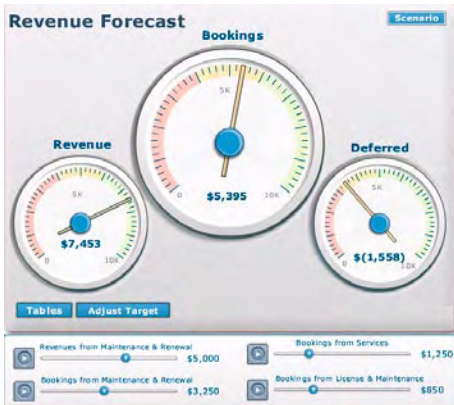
Revenue Forecast

Scenario

Bookings

5K

0

10K

$5,395

Revenue

5K

0

10K

$7,453

Deferred

5K

0

10K

$(1,558)

Tables

Adjust Target

Revenues from Maintenance & Renewal $5,000

Bookings from Services $1,250

Bookings from Maintenance & Renewal $3,250

Bookings from License & Maintenance $850